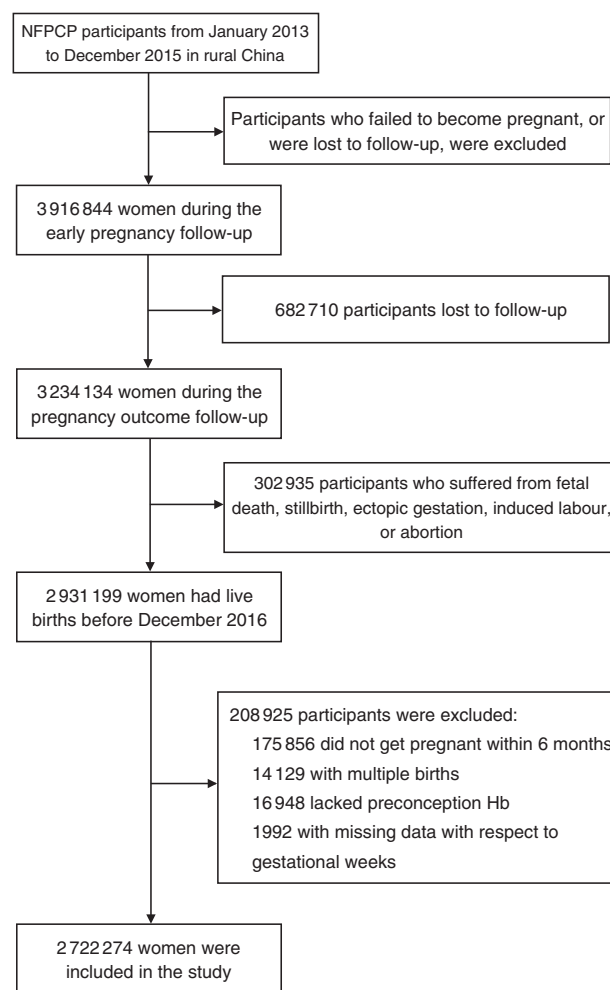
NFPCP participants from January 2013 to December 2015 in rural China

Participants who failed to become pregnant, or were lost to follow-up, were excluded

3 916 844 women during the early pregnancy follow-up

682 710 participants lost to follow-up

3 234 134 women during the pregnancy outcome follow-up

302 935 participants who suffered from fetal death, stillbirth, ectopic gestation, induced labour, or abortion

2 931 199 women had live births before December 2016

208 925 participants were excluded:
175 856 did not get pregnant within 6 months
14 129 with multiple births
16 948 lacked preconception Hb
1992 with missing data with respect to gestational weeks

2 722 274 women were included in the study